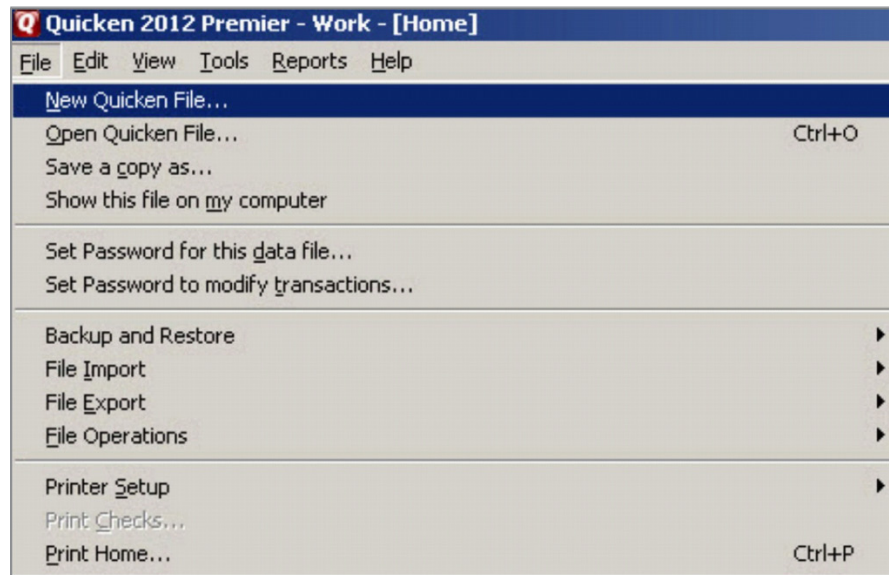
Quicken 2012 Premier - Work - [Home]

File Edit View Tools Reports Help

New Quicken File...
Open Quicken File... Ctrl+O
Save a copy as...
Show this file on my computer

Set Password for this data file...
Set Password to modify transactions...

Backup and Restore
File Import
File Export
File Operations

Printer Setup
Print Checks...
Print Home... Ctrl+P